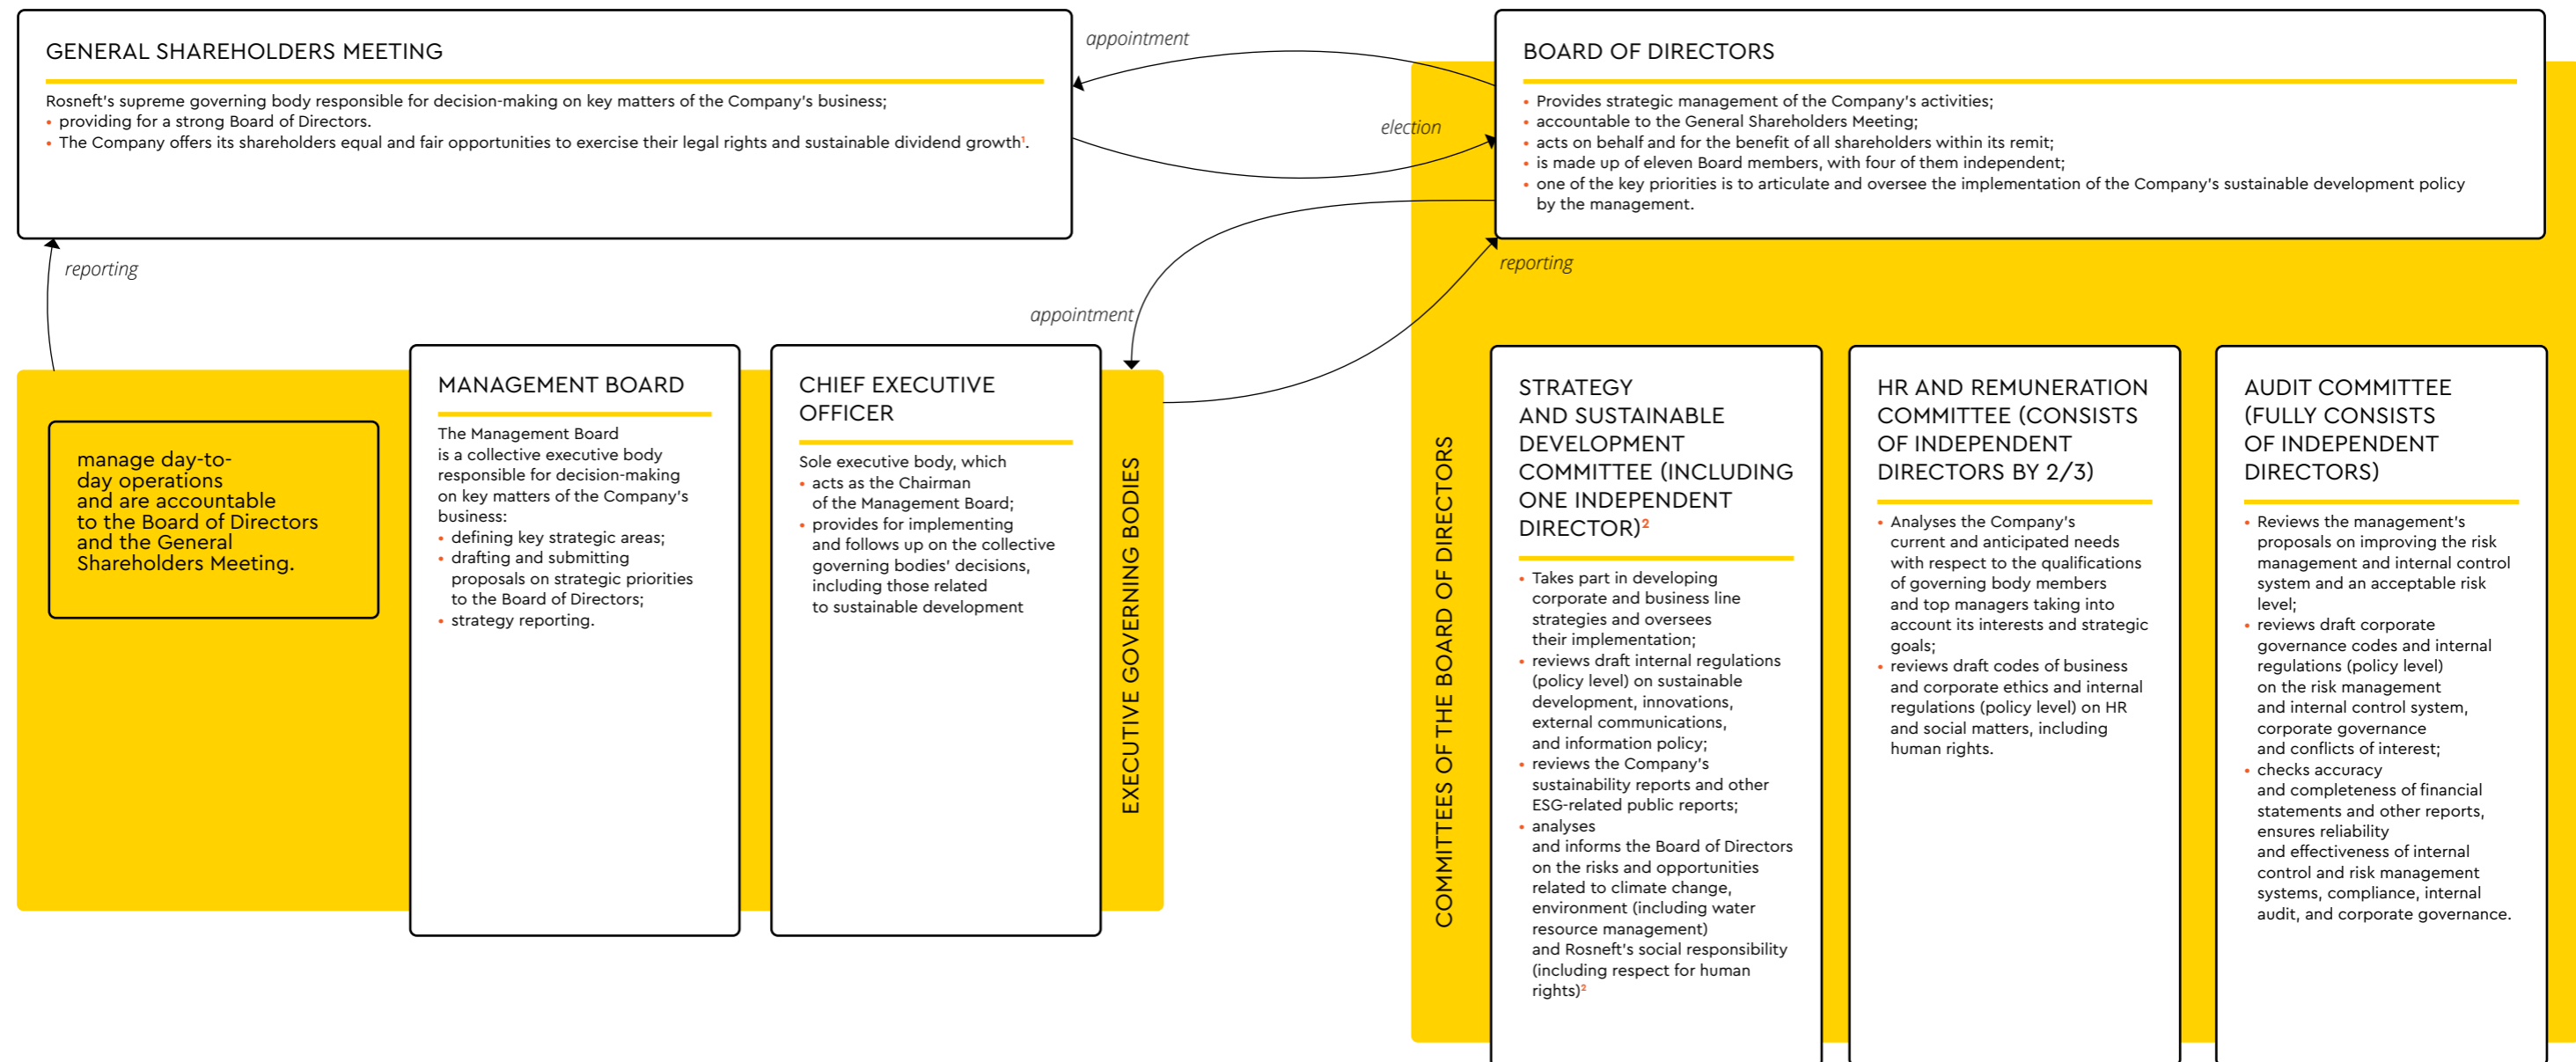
GENERAL SHAREHOLDERS MEETING

Rosneft's supreme governing body responsible for decision-making on key matters of the Company's business;
• providing for a strong Board of Directors.
• The Company offers its shareholders equal and fair opportunities to exercise their legal rights and sustainable dividend growth$^1$.

appointment

election

BOARD OF DIRECTORS

• Provides strategic management of the Company's activities;
• accountable to the General Shareholders Meeting;
• acts on behalf and for the benefit of all shareholders within its remit;
• is made up of eleven Board members, with four of them independent;
• one of the key priorities is to articulate and oversee the implementation of the Company's sustainable development policy by the management.

reporting

reporting

appointment

manage day-to-day operations and are accountable to the Board of Directors and the General Shareholders Meeting.

MANAGEMENT BOARD

The Management Board is a collective executive body responsible for decision-making on key matters of the Company's business:
• defining key strategic areas;
• drafting and submitting proposals on strategic priorities to the Board of Directors;
• strategy reporting.

CHIEF EXECUTIVE OFFICER

Sole executive body, which
• acts as the Chairman of the Management Board;
• provides for implementing and follows up on the collective governing bodies' decisions, including those related to sustainable development

EXECUTIVE GOVERNING BODIES

COMMITTEES OF THE BOARD OF DIRECTORS

STRATEGY AND SUSTAINABLE DEVELOPMENT COMMITTEE (INCLUDING ONE INDEPENDENT DIRECTOR)$^2$

• Takes part in developing corporate and business line strategies and oversees their implementation;
• reviews draft internal regulations (policy level) on sustainable development, innovations, external communications, and information policy;
• reviews the Company's sustainability reports and other ESG-related public reports;
• analyses and informs the Board of Directors on the risks and opportunities related to climate change, environment (including water resource management) and Rosneft's social responsibility (including respect for human rights)$^2$

HR AND REMUNERATION COMMITTEE (CONSISTS OF INDEPENDENT DIRECTORS BY 2/3)

• Analyses the Company's current and anticipated needs with respect to the qualifications of governing body members and top managers taking into account its interests and strategic goals;
• reviews draft codes of business and corporate ethics and internal regulations (policy level) on HR and social matters, including human rights.

AUDIT COMMITTEE (FULLY CONSISTS OF INDEPENDENT DIRECTORS)

• Reviews the management's proposals on improving the risk management and internal control system and an acceptable risk level;
• reviews draft corporate governance codes and internal regulations (policy level) on the risk management and internal control system, corporate governance and conflicts of interest;
• checks accuracy and completeness of financial statements and other reports, ensures reliability and effectiveness of internal control and risk management systems, compliance, internal audit, and corporate governance.